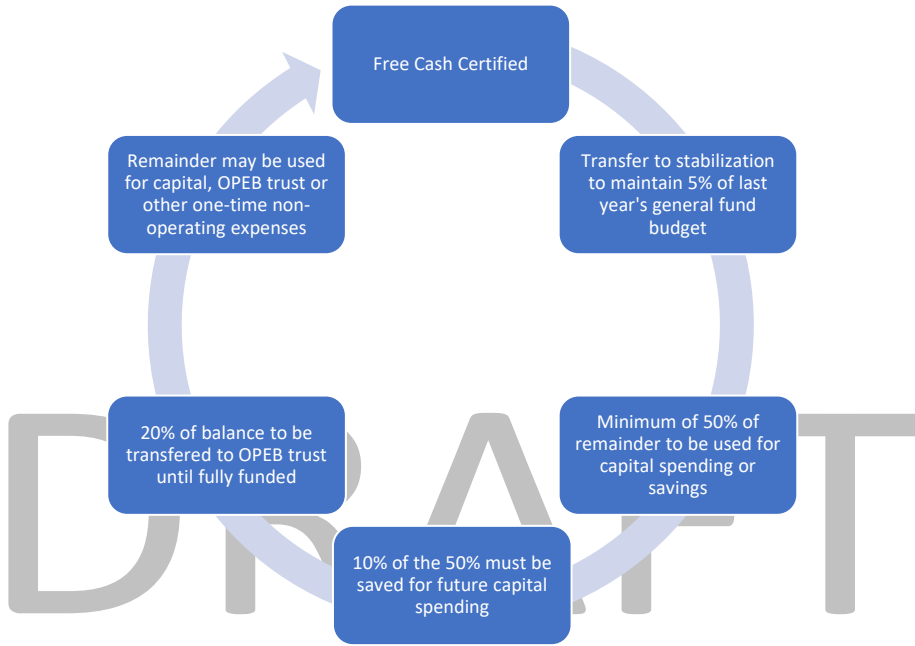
Free Cash Certified

Transfer to stabilization to maintain 5% of last year's general fund budget

Minimum of 50% of remainder to be used for capital spending or savings

10% of the 50% must be saved for future capital spending

20% of balance to be transfered to OPEB trust until fully funded

Remainder may be used for capital, OPEB trust or other one-time non-operating expenses

DRAFT